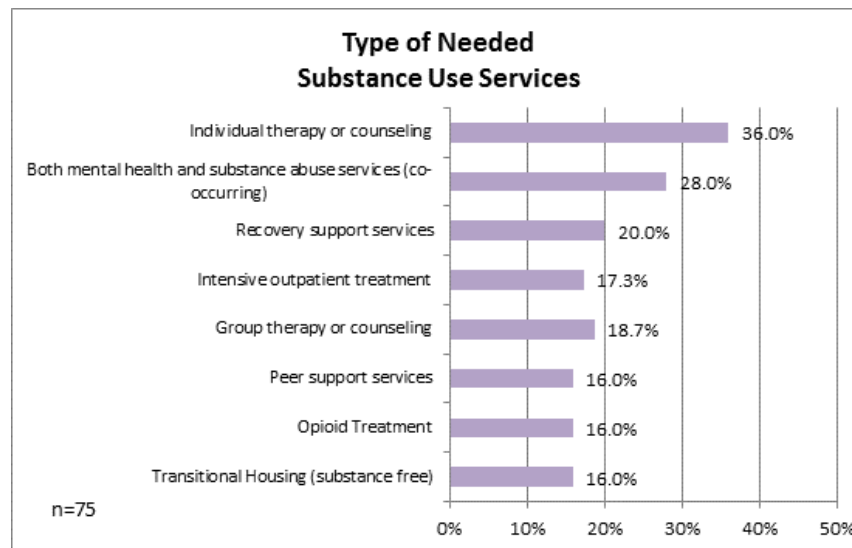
Type of Needed
Substance Use Services

| Service | Percent |
|---|---|
| Individual therapy or counseling | 36.0% |
| Both mental health and substance abuse services (co-occurring) | 28.0% |
| Recovery support services | 20.0% |
| Intensive outpatient treatment | 17.3% |
| Group therapy or counseling | 18.7% |
| Peer support services | 16.0% |
| Opioid Treatment | 16.0% |
| Transitional Housing (substance free) | 16.0% |

n=75

0% 10% 20% 30% 40% 50%